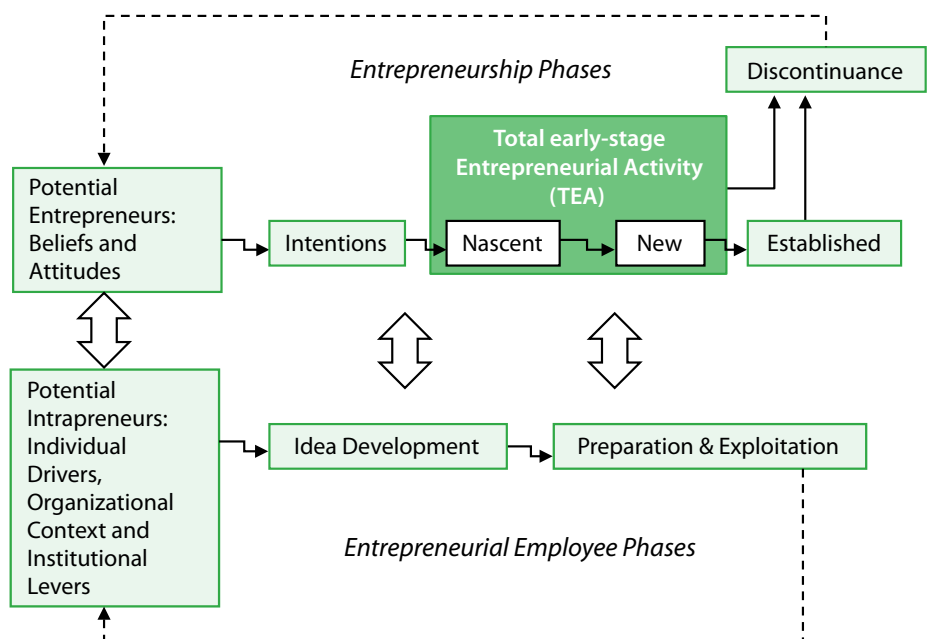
Entrepreneurship Phases

Discontinuance

Total early-stage Entrepreneurial Activity (TEA)

Potential Entrepreneurs: Beliefs and Attitudes

Intentions

Nascent

New

Established

Potential Intrapreneurs: Individual Drivers, Organizational Context and Institutional Levers

Idea Development

Preparation & Exploitation

Entrepreneurial Employee Phases